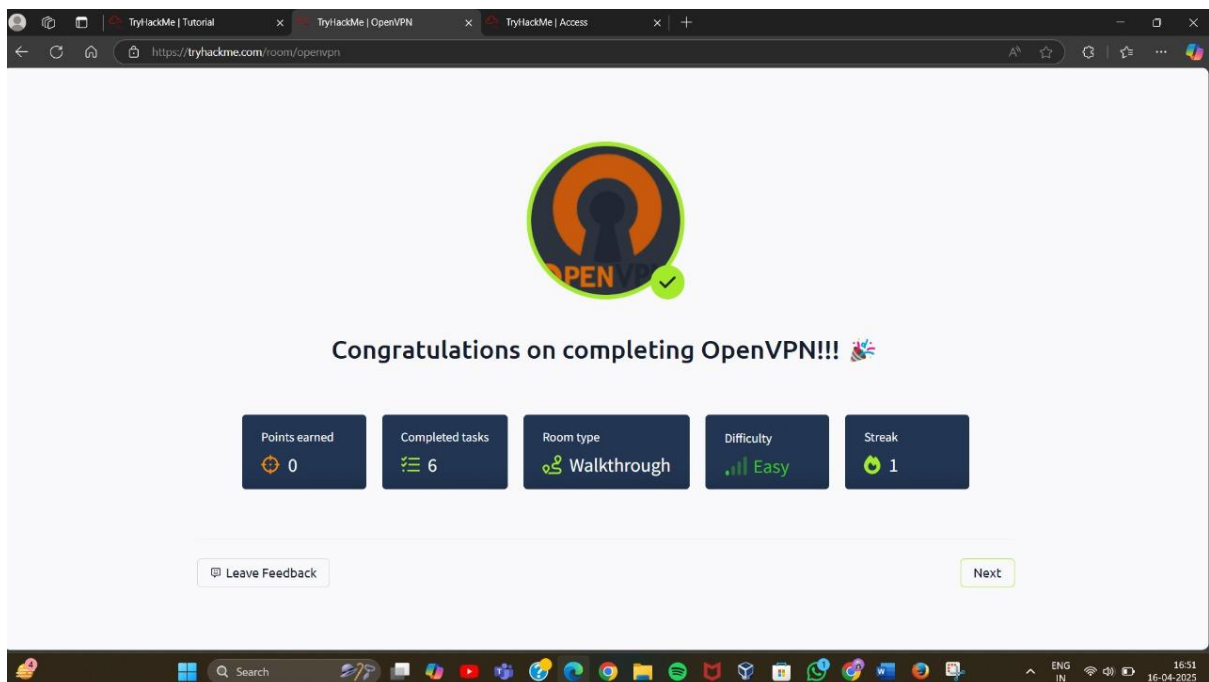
TryHackMe | Tutorial
TryHackMe | OpenVPN
TryHackMe | Access

https://tryhackme.com/room/openvpn

OPENVPN

Congratulations on completing OpenVPN!!! 🎉

Points earned
0

Completed tasks
6

Room type
Walkthrough

Difficulty
Easy

Streak
1

Leave Feedback

Next

Search

ENG
IN

16:51
16-04-2025